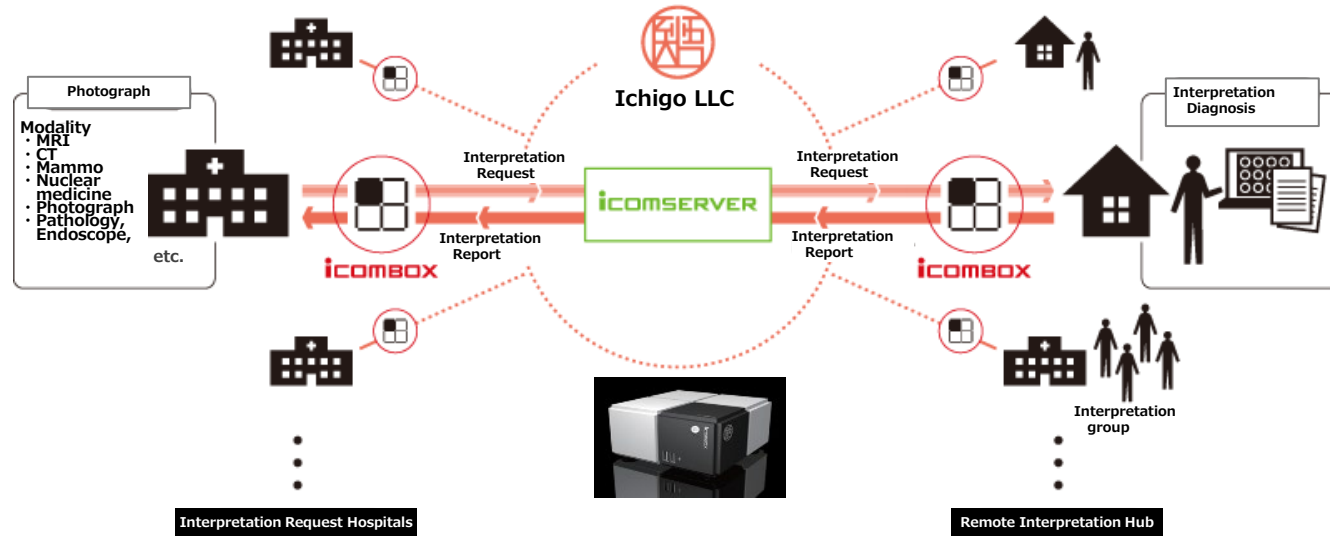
Photograph

Modality
・MRI
・CT
・Mammo
・Nuclear medicine
・Photograph
・Pathology, Endoscope,
etc.

icombox

Ichigo LLC

Interpretation Request

Interpretation Report

icomserver

Interpretation Request

Interpretation Report

icombox

Interpretation Diagnosis

Interpretation group

Interpretation Request Hospitals

Remote Interpretation Hub